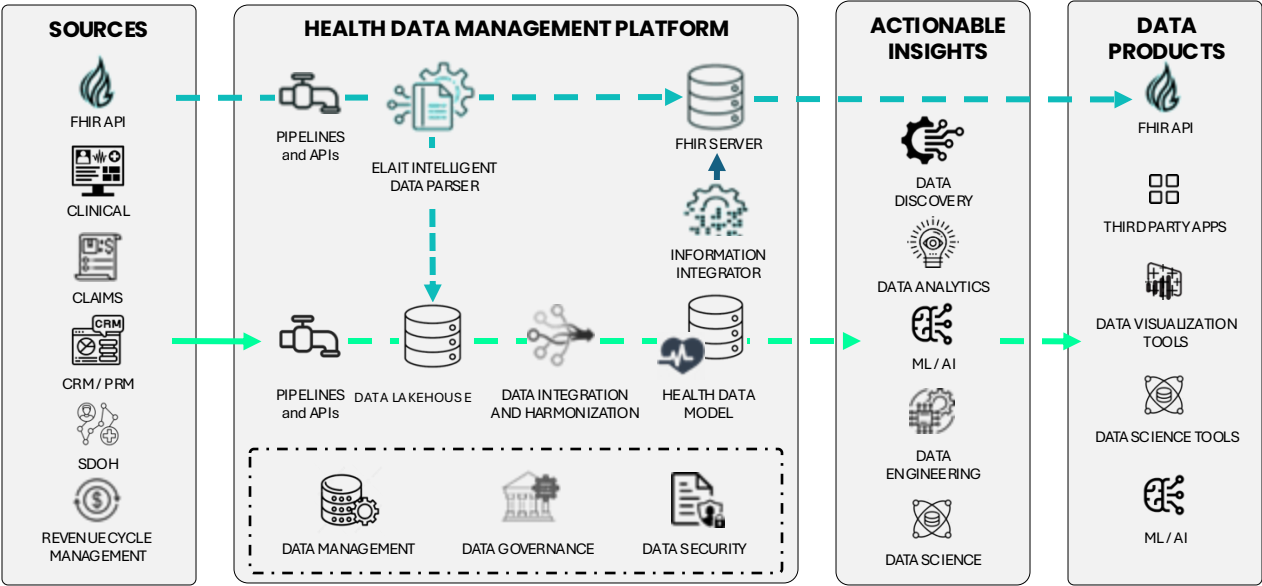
SOURCES

FHIR API

CLINICAL

CLAIMS

CRM

CRM / PRM

SDOH

REVENUE CYCLE MANAGEMENT

HEALTH DATA MANAGEMENT PLATFORM

PIPELINES and APIs

ELAIT INTELLIGENT DATA PARSER

FHIR SERVER

INFORMATION INTEGRATOR

PIPELINES and APIs

DATA LAKEHOUSE

DATA INTEGRATION AND HARMONIZATION

HEALTH DATA MODEL

DATA MANAGEMENT

DATA GOVERNANCE

DATA SECURITY

ACTIONABLE INSIGHTS

DATA DISCOVERY

DATA ANALYTICS

ML / AI

DATA ENGINEERING

DATA SCIENCE

DATA PRODUCTS

FHIR API

THIRD PARTY APPS

DATA VISUALIZATION TOOLS

DATA SCIENCE TOOLS

ML / AI